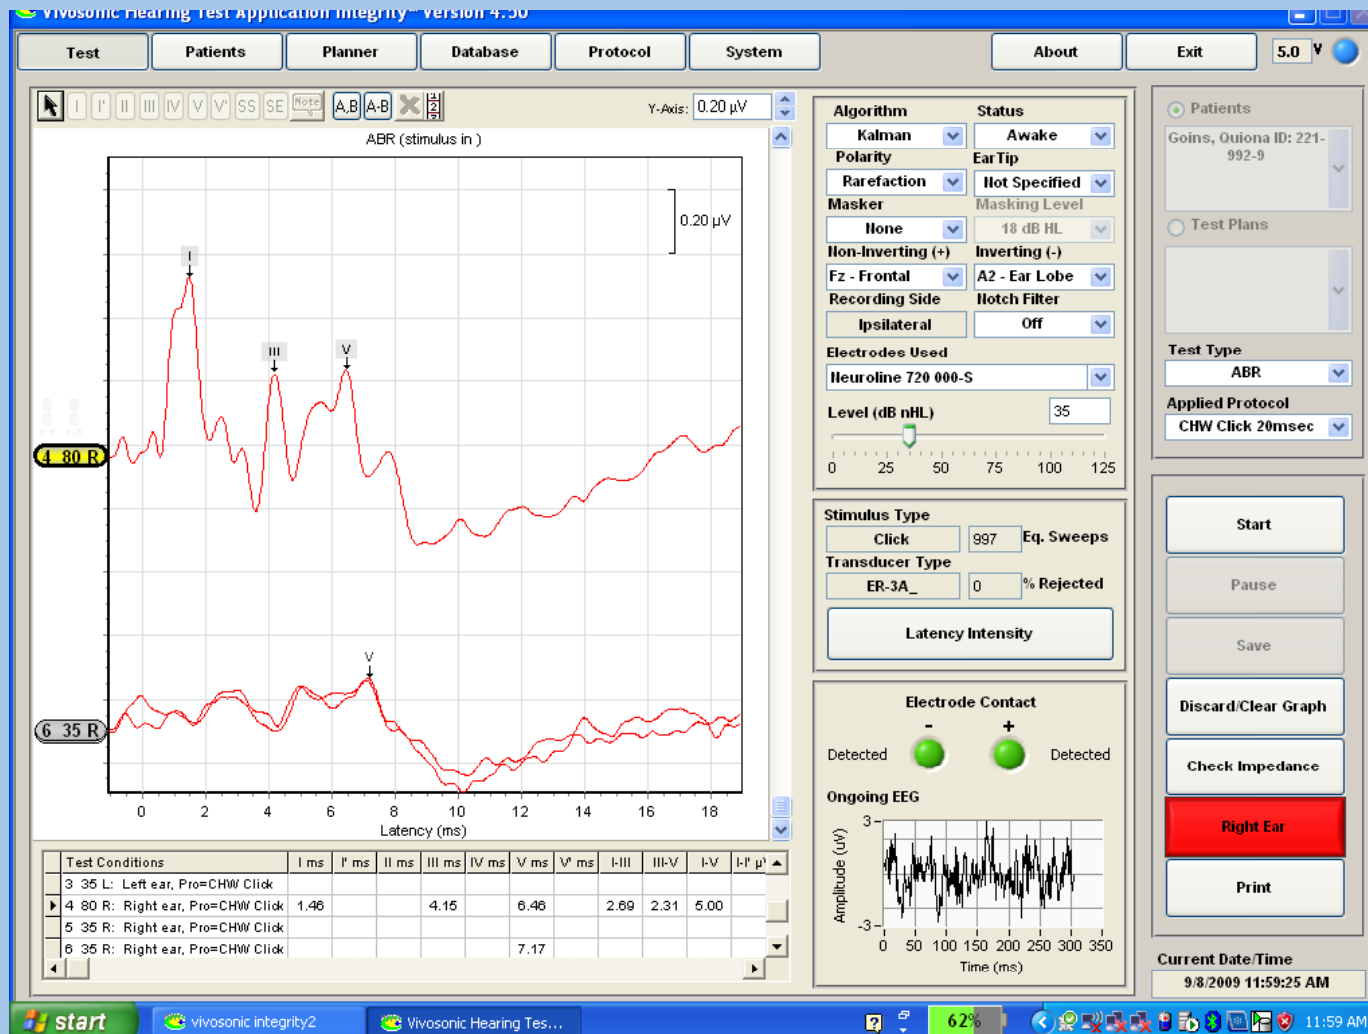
Vivosonic Hearing Test Application Integrity™ Version 4.50

Test Patients Planner Database Protocol System About Exit 5.0 V

I I' II III IV V V' SS SE Note A,B A-B

Y-Axis: 0.20 µV

ABR (stimulus in )

0.20 µV

I
III
V

4 80 R

V

6 35 R

0 2 4 6 8 10 12 14 16 18
Latency (ms)

| | Test Conditions | I ms | I' ms | II ms | III ms | IV ms | V ms | V' ms | I-III | III-V | I-V | I-I' µ' |
|---|---|---|---|---|---|---|---|---|---|---|---|---|
| | 3 35 L: Left ear, Pro=CHW Click | | | | | | | | | | | |
| ▶ | 4 80 R: Right ear, Pro=CHW Click | 1.46 | | | 4.15 | | 6.46 | | 2.69 | 2.31 | 5.00 | |
| | 5 35 R: Right ear, Pro=CHW Click | | | | | | | | | | | |
| | 6 35 R: Right ear, Pro=CHW Click | | | | | | 7.17 | | | | | |

Algorithm Kalman
Status Awake
Polarity Rarefaction
Ear Tip Not Specified
Masker None
Masking Level 18 dB HL
Non-Inverting (+) Fz - Frontal
Inverting (-) A2 - Ear Lobe
Recording Side Ipsilateral
Notch Filter Off
Electrodes Used Neuroline 720 000-S
Level (dB nHL) 35
0 25 50 75 100 125

Stimulus Type Click
997 Eq. Sweeps
Transducer Type ER-3A_
0 % Rejected
Latency Intensity

Electrode Contact
- +
Detected Detected

Ongoing EEG
Amplitude (uV)
3
-3
0 50 100 150 200 250 300 350
Time (ms)

Patients
Goins, Quiona ID: 221-992-9
Test Plans
Test Type ABR
Applied Protocol CHW Click 20msec

Start
Pause
Save
Discard/Clear Graph
Check Impedance
Right Ear
Print

Current Date/Time
9/8/2009 11:59:25 AM

start vivosonic integrity2 Vivosonic Hearing Tes... 62% 11:59 AM